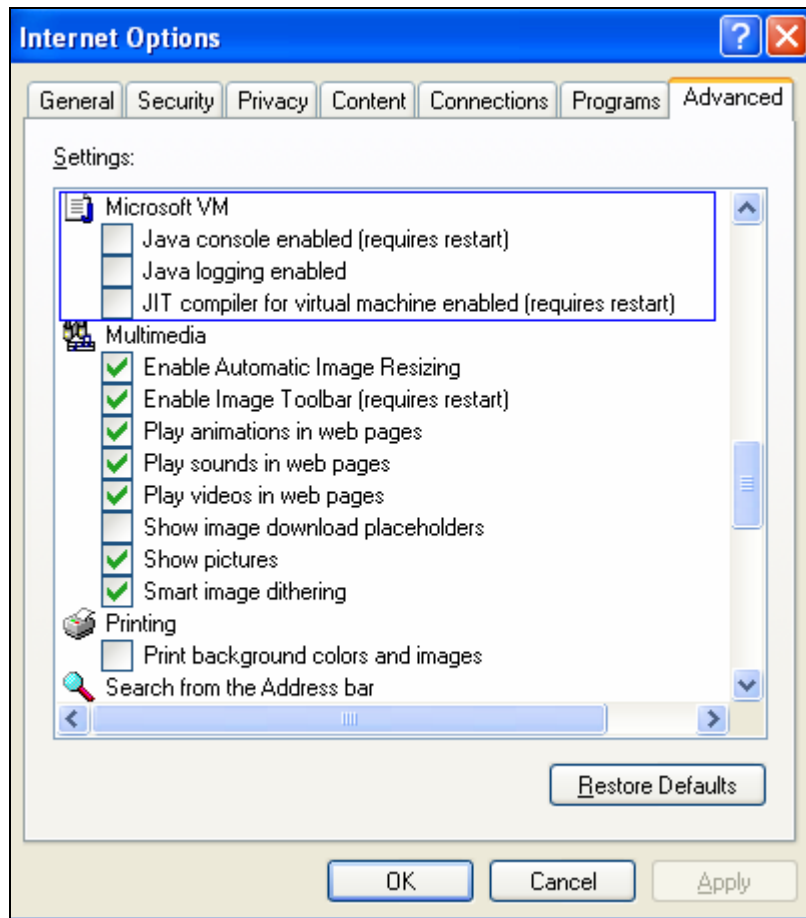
Internet Options

General | Security | Privacy | Content | Connections | Programs | Advanced

Settings:

Microsoft VM
Java console enabled (requires restart)
Java logging enabled
JIT compiler for virtual machine enabled (requires restart)
Multimedia
Enable Automatic Image Resizing
Enable Image Toolbar (requires restart)
Play animations in web pages
Play sounds in web pages
Play videos in web pages
Show image download placeholders
Show pictures
Smart image dithering
Printing
Print background colors and images
Search from the Address bar

Restore Defaults

OK Cancel Apply